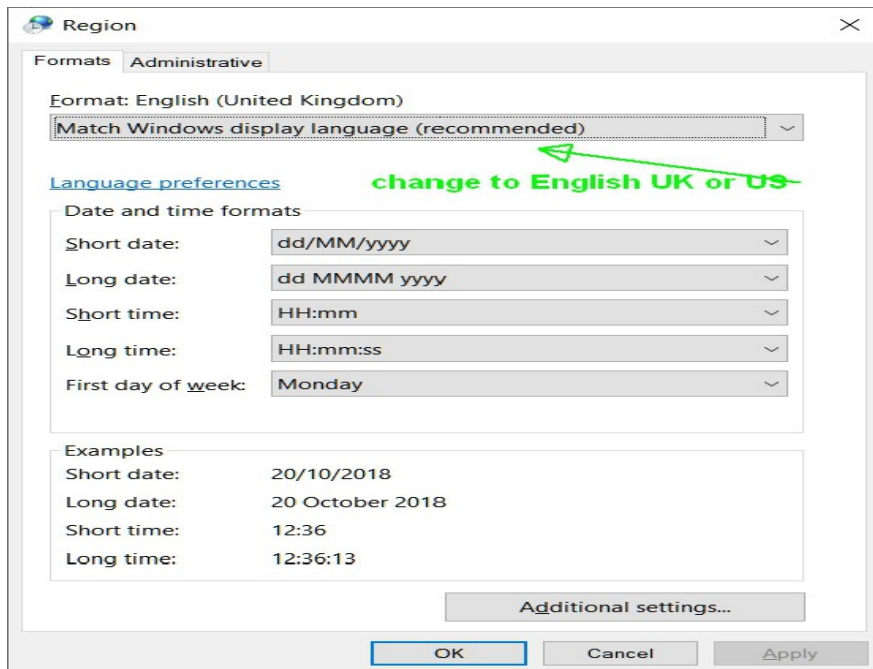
Region

Formats | Administrative

Format: English (United Kingdom)

Match Windows display language (recommended)

Language preferences

change to English UK or US

Date and time formats

| | |
|---|---|
| Short date: | dd/MM/yyyy |
| Long date: | dd MMMM yyyy |
| Short time: | HH:mm |
| Long time: | HH:mm:ss |
| First day of week: | Monday |

Examples

| | |
|---|---|
| Short date: | 20/10/2018 |
| Long date: | 20 October 2018 |
| Short time: | 12:36 |
| Long time: | 12:36:13 |

Additional settings...

OK | Cancel | Apply